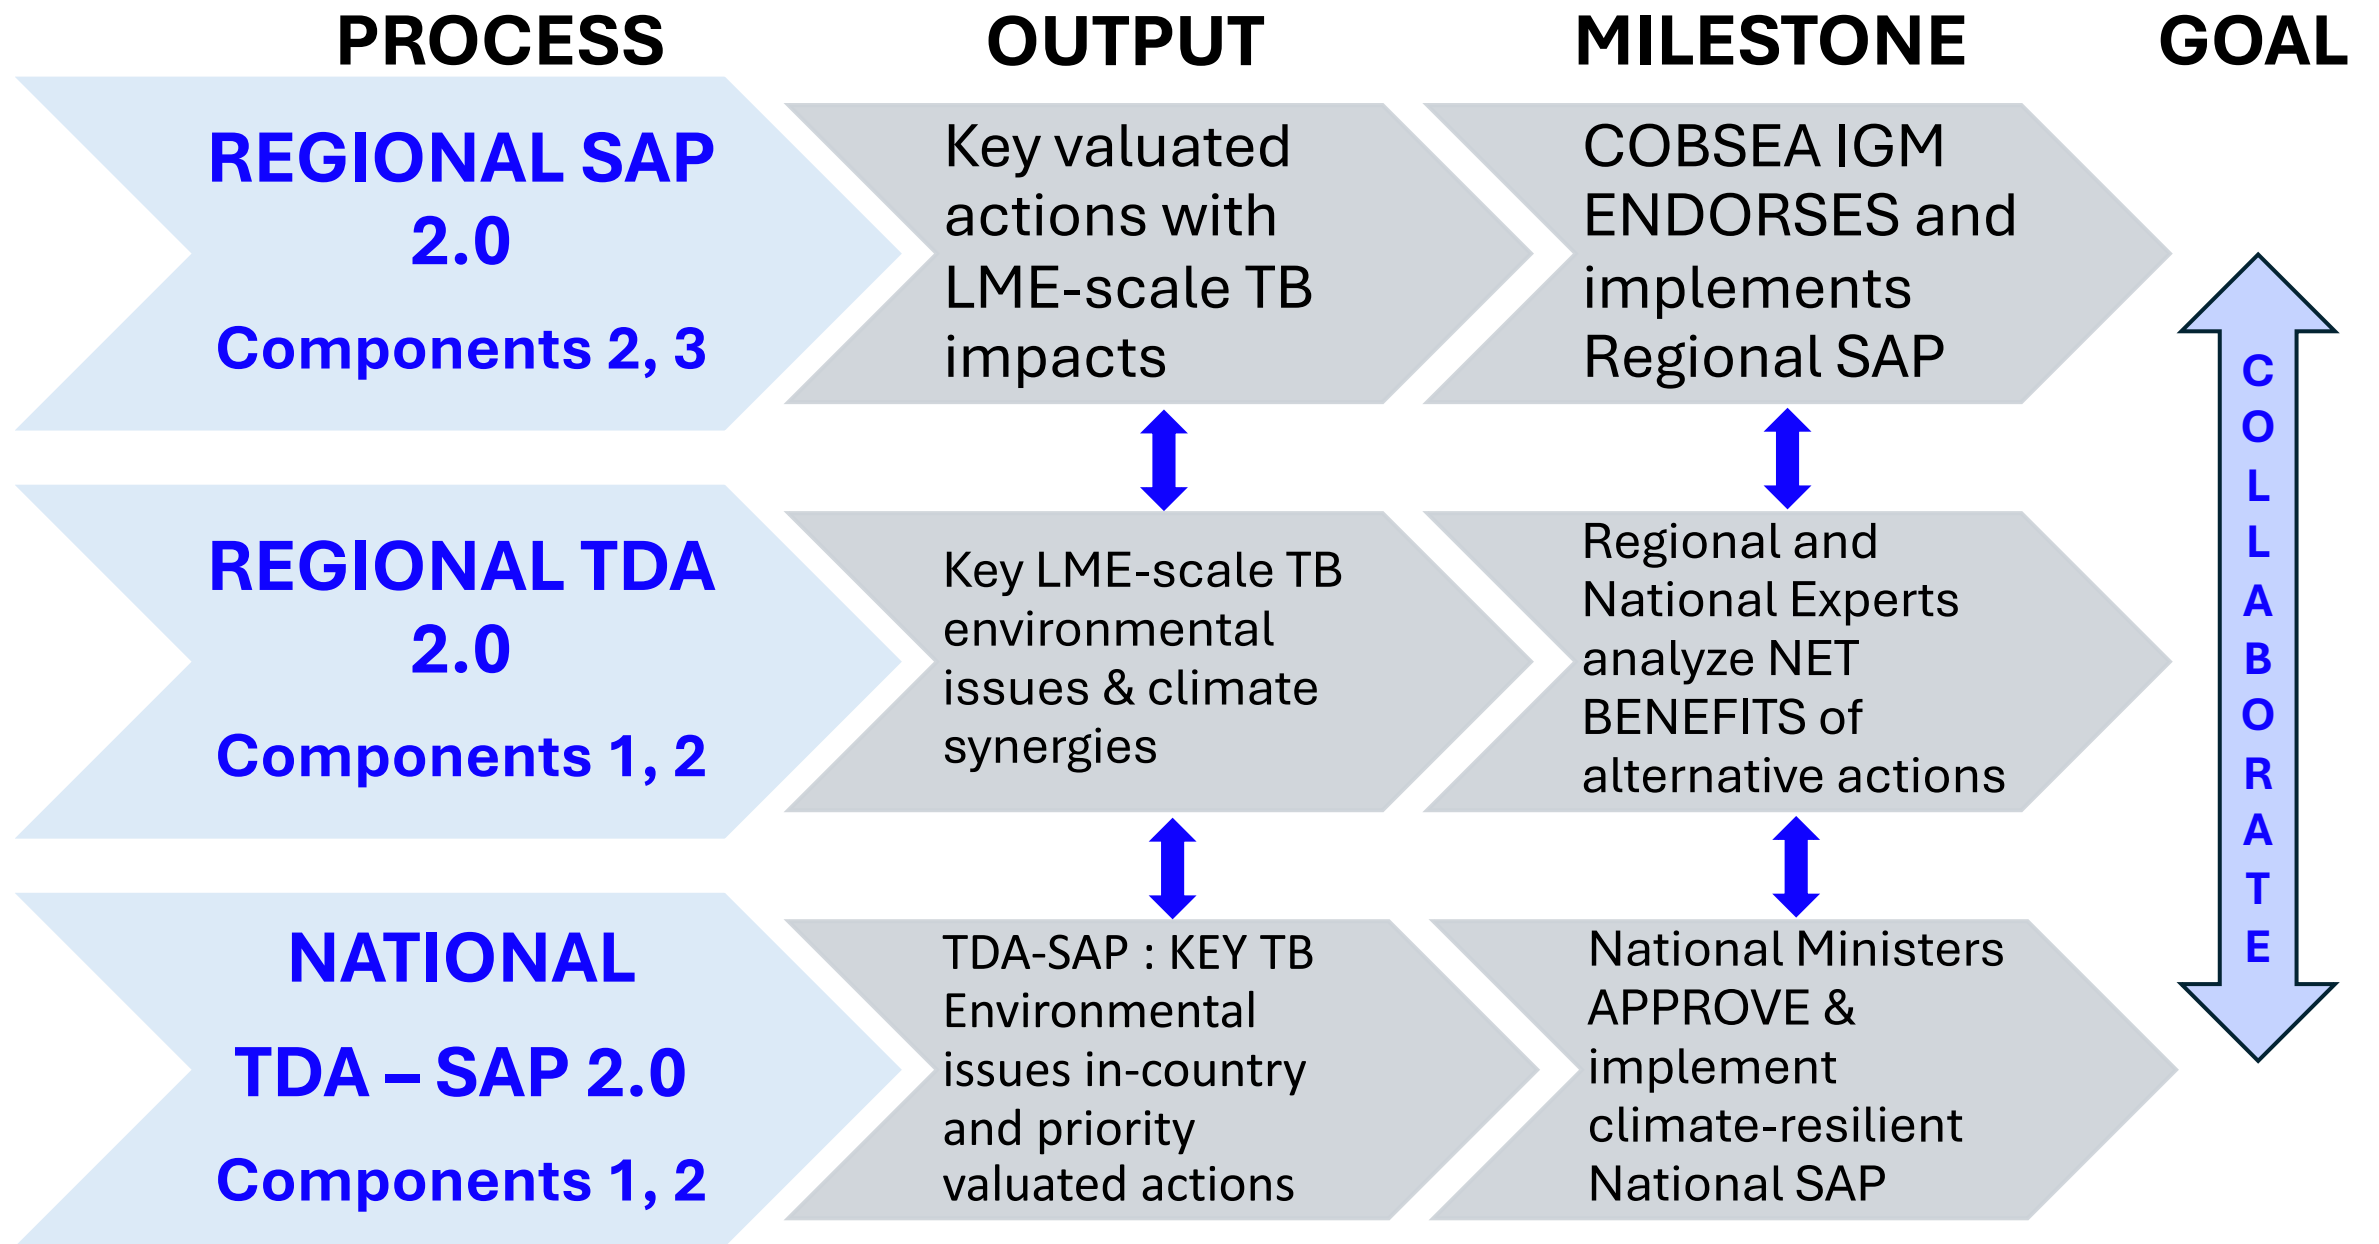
PROCESS

OUTPUT

MILESTONE

GOAL

REGIONAL SAP 2.0

Components 2, 3

Key valuated actions with LME-scale TB impacts

COBSEA IGM ENDORSES and implements Regional SAP

REGIONAL TDA 2.0

Components 1, 2

Key LME-scale TB environmental issues & climate synergies

Regional and National Experts analyze NET BENEFITS of alternative actions

NATIONAL

TDA – SAP 2.0

Components 1, 2

TDA-SAP : KEY TB Environmental issues in-country and priority valuated actions

National Ministers APPROVE & implement climate-resilient National SAP

COLLABORATE